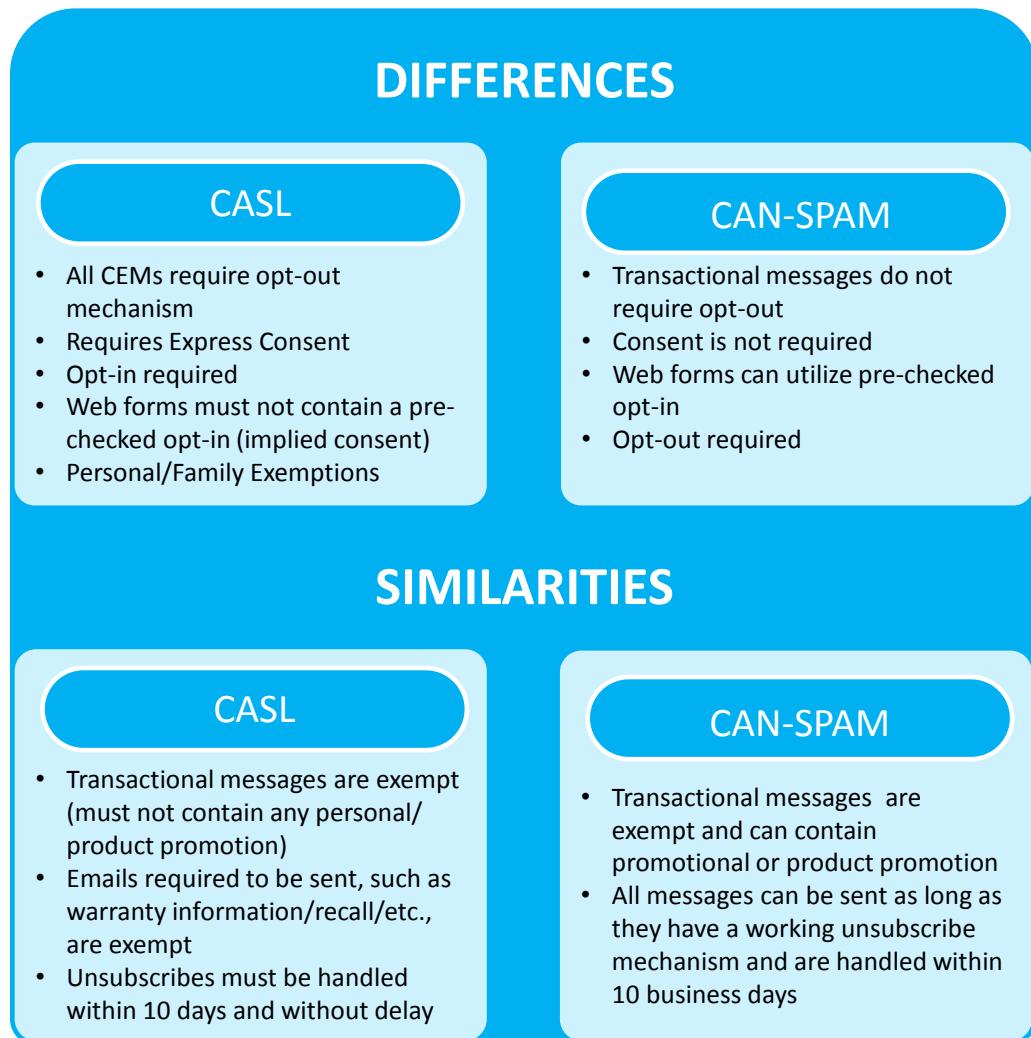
DIFFERENCES

CASL

- All CEMs require opt-out mechanism
- Requires Express Consent
- Opt-in required
- Web forms must not contain a pre-checked opt-in (implied consent)
- Personal/Family Exemptions

CAN-SPAM

- Transactional messages do not require opt-out
- Consent is not required
- Web forms can utilize pre-checked opt-in
- Opt-out required

SIMILARITIES

CASL

- Transactional messages are exempt (must not contain any personal/ product promotion)
- Emails required to be sent, such as warranty information/recall/etc., are exempt
- Unsubscribes must be handled within 10 days and without delay

CAN-SPAM

- Transactional messages are exempt and can contain promotional or product promotion
- All messages can be sent as long as they have a working unsubscribe mechanism and are handled within 10 business days